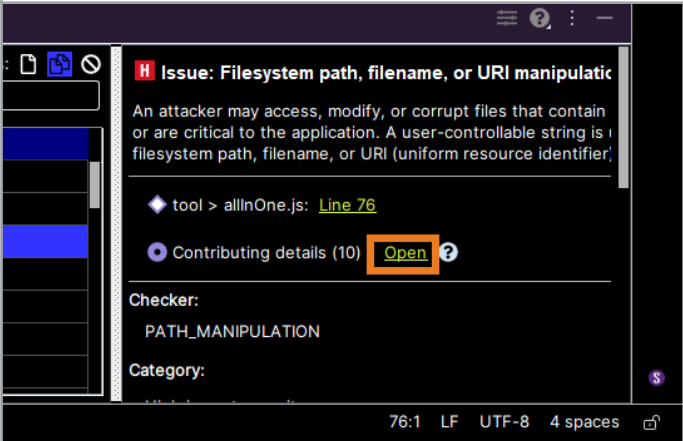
H Issue: Filesystem path, filename, or URI manipulatic

An attacker may access, modify, or corrupt files that contain or are critical to the application. A user-controllable string is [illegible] filesystem path, filename, or URI (uniform resource identifier)

tool > allInOne.js: Line 76

Contributing details (10) Open ?

Checker:

PATH_MANIPULATION

Category:

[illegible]

76:1 LF UTF-8 4 spaces